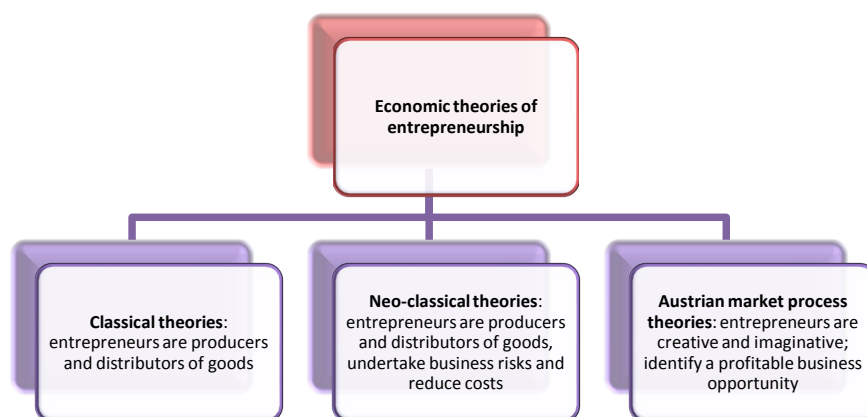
Economic theories of entrepreneurship

Classical theories: entrepreneurs are producers and distributors of goods

Neo-classical theories: entrepreneurs are producers and distributors of goods, undertake business risks and reduce costs

Austrian market process theories: entrepreneurs are creative and imaginative; identify a profitable business opportunity